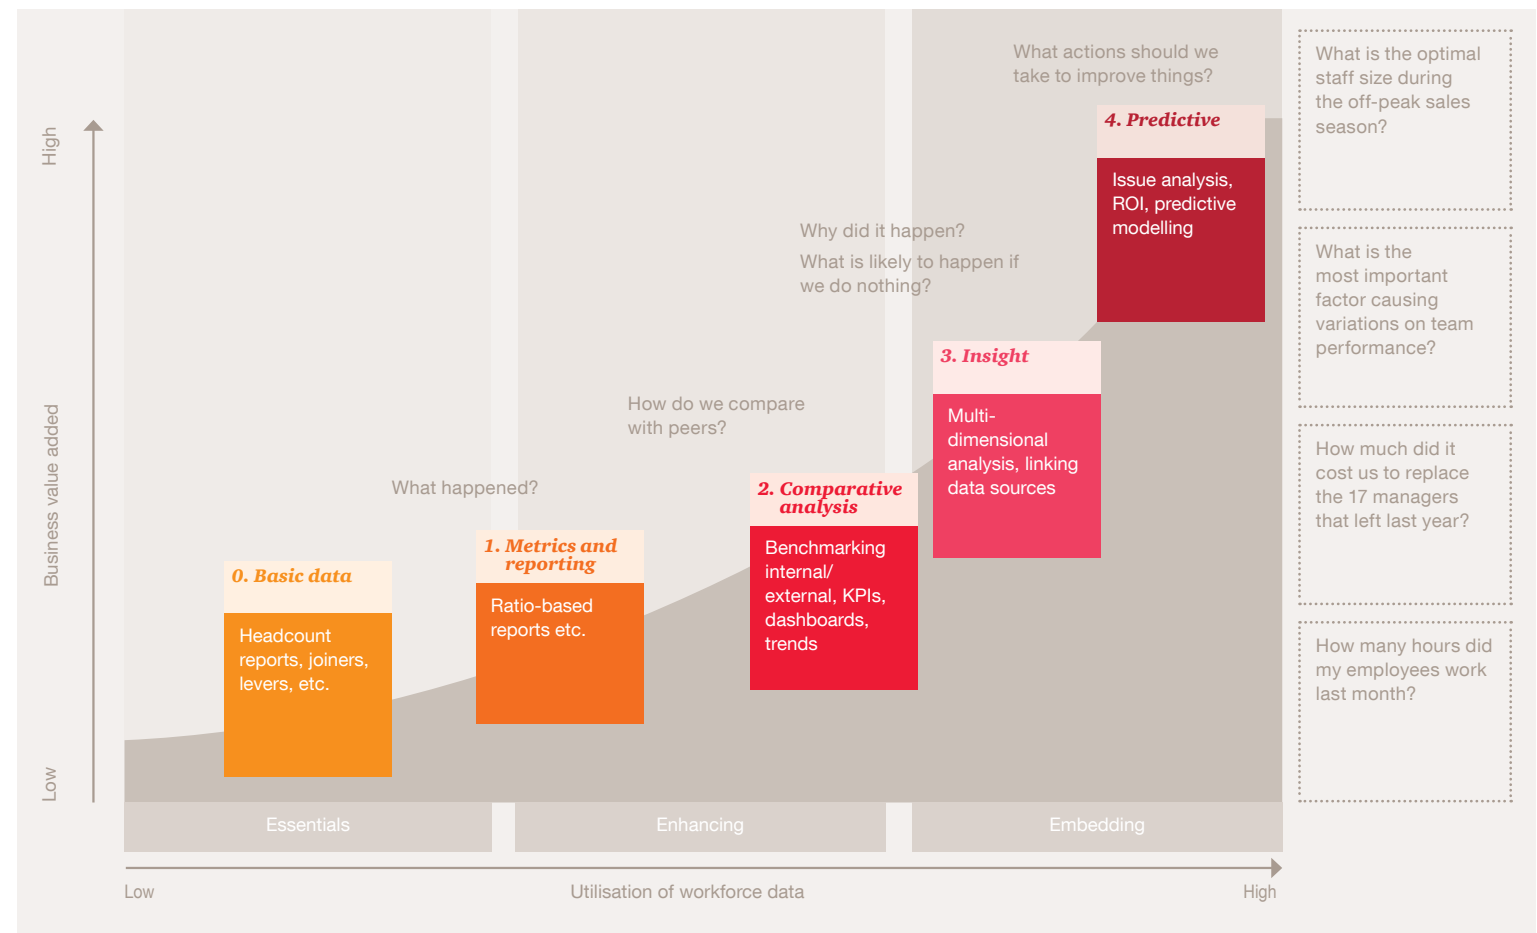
High

Business value added

Low

What actions should we take to improve things?

4. Predictive

Issue analysis, ROI, predictive modelling

Why did it happen?

What is likely to happen if we do nothing?

3. Insight

Multi-dimensional analysis, linking data sources

How do we compare with peers?

What happened?

2. Comparative analysis

Benchmarking internal/ external, KPIs, dashboards, trends

1. Metrics and reporting

Ratio-based reports etc.

0. Basic data

Headcount reports, joiners, levers, etc.

Essentials

Enhancing

Embedding

Low

Utilisation of workforce data

High

What is the optimal staff size during the off-peak sales season?

What is the most important factor causing variations on team performance?

How much did it cost us to replace the 17 managers that left last year?

How many hours did my employees work last month?